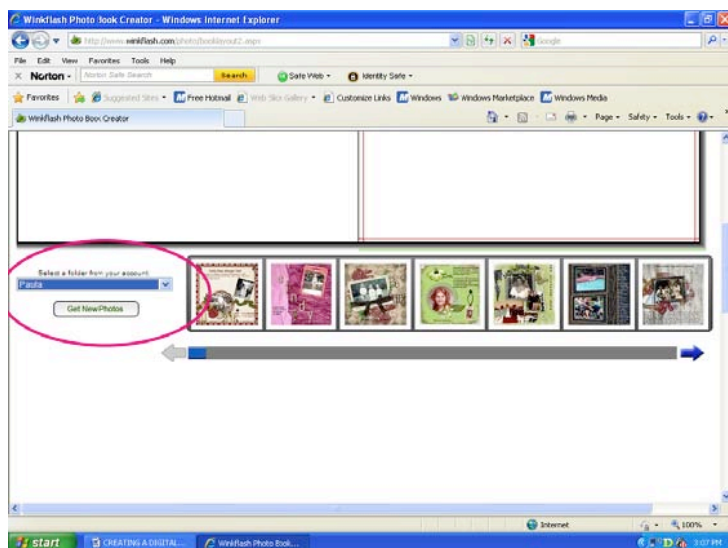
Winkflash Photo Book Creator - Windows Internet Explorer

http://www.winkflash.com/photo/booklayout2.aspx

Google

File Edit View Favorites Tools Help

Norton - Norton Safe Search Search Safe Web - Identity Safe -

Favorites Suggested Sites - Free Hotmail Web Slice Gallery - Customize Links Windows Windows Marketplace Windows Media

Winkflash Photo Book Creator

Page - Safety - Tools -

Select a folder from your account

Pasta

Get New Photos

Internet

100%

start CREATING A DIGITAL... Winkflash Photo Book...

3:07 PM